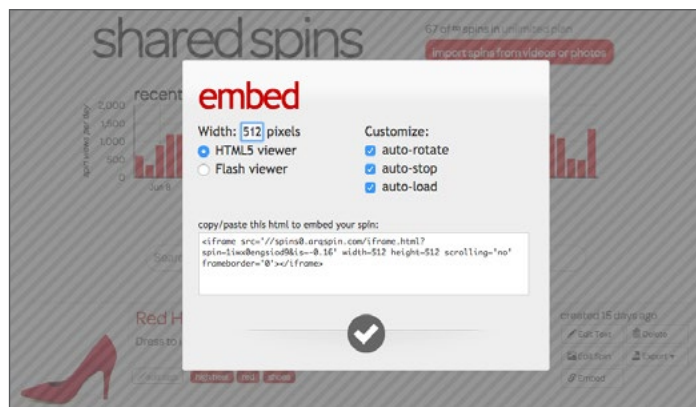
shared spins

67 of ∞ spins in unlimited plan

import spins from videos or photos

recent

2,000
1,500
1,000
500
0

spin views per day

Jun 8

Search

Red H

Dress to

created 15 days ago

Edit Text

Delete

Edit Spin

Export

Embed

embed

Width: 512 pixels

HTML5 viewer

Flash viewer

Customize:

auto-rotate

auto-stop

auto-load

copy/paste this html to embed your spin:

<iframe src="//spins0.arqspin.com/iframe.html?spin=1iwx0engsiod9&is=-0.16' width=512 height=512 scrolling='no' frameborder='0'></iframe>